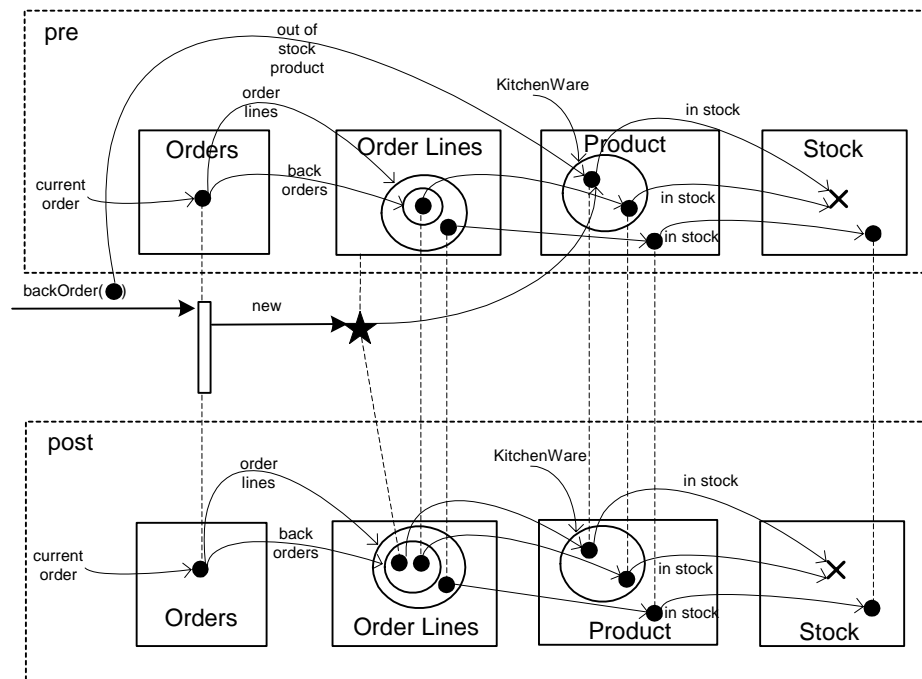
pre

out of stock product

KitchenWare

order lines

in stock

Orders

Order Lines

Product

Stock

current order

back orders

in stock

in stock

backOrder( )

new

post

KitchenWare

order lines

in stock

current order

back orders

in stock

in stock

Orders

Order Lines

Product

Stock